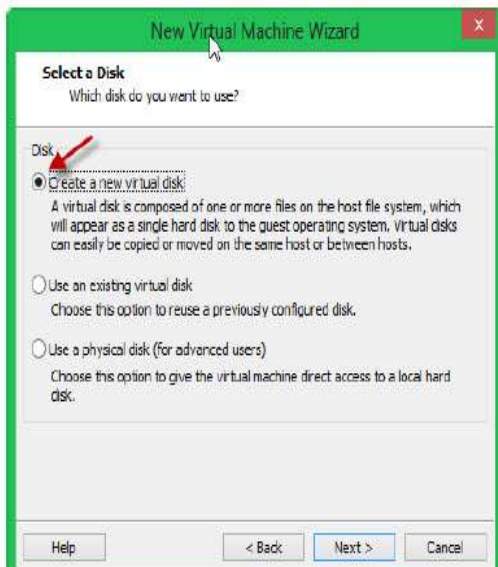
New Virtual Machine Wizard

Select a Disk
Which disk do you want to use?

Disk

Create a new virtual disk
A virtual disk is composed of one or more files on the host file system, which will appear as a single hard disk to the guest operating system. Virtual disks can easily be copied or moved on the same host or between hosts.

Use an existing virtual disk
Choose this option to reuse a previously configured disk.

Use a physical disk (for advanced users)
Choose this option to give the virtual machine direct access to a local hard disk.

Help

< Back

Next >

Cancel